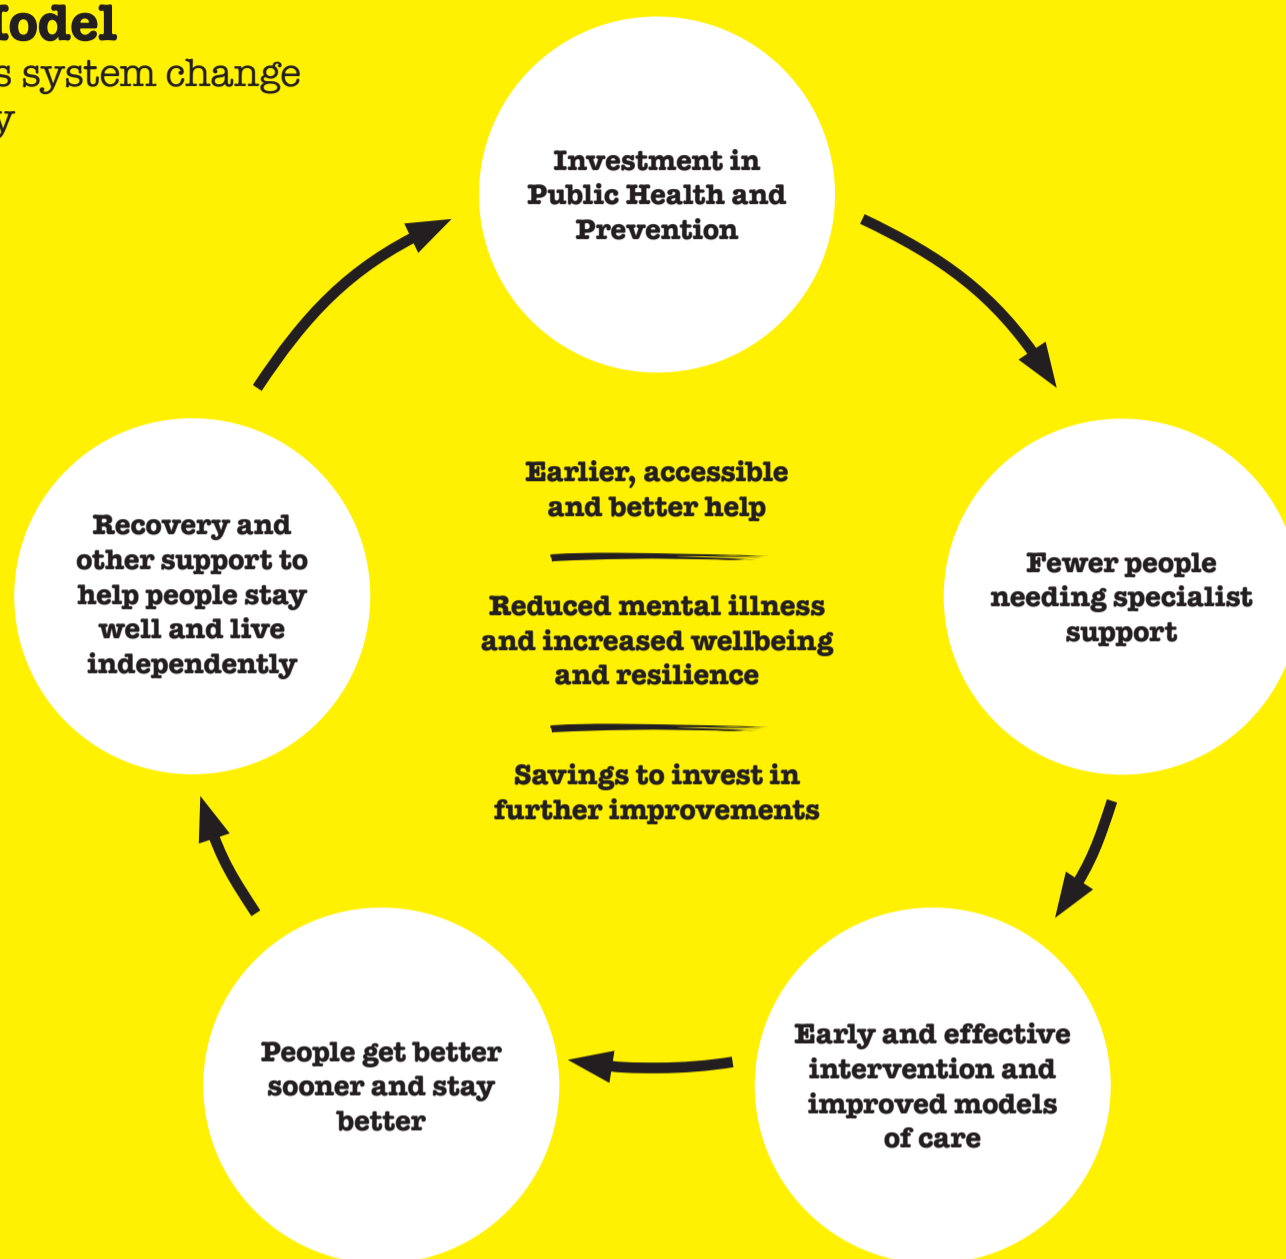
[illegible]odel
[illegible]s system change
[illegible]y

Investment in Public Health and Prevention

Fewer people needing specialist support

Early and effective intervention and improved models of care

People get better sooner and stay better

Recovery and other support to help people stay well and live independently

Earlier, accessible and better help

Reduced mental illness and increased wellbeing and resilience

Savings to invest in further improvements